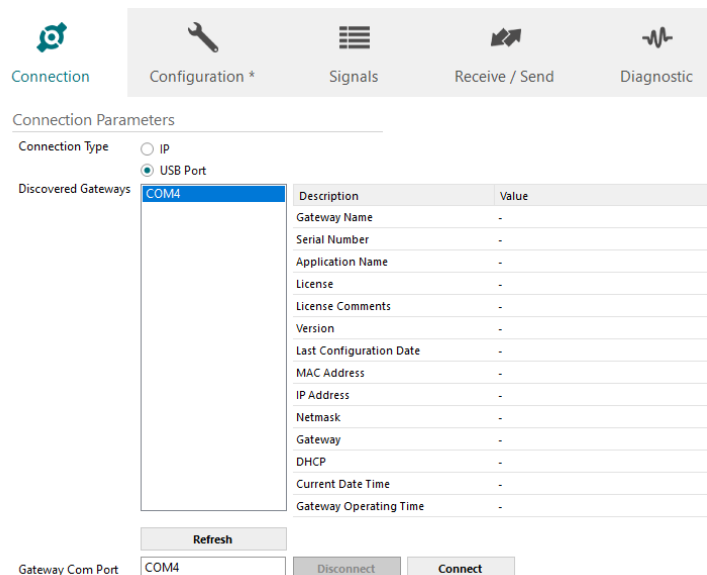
Connection
Configuration *
Signals
Receive / Send
Diagnostic

Connection Parameters

Connection Type
IP
USB Port

Discovered Gateways
COM4

| Description | Value |
|---|---|
| Gateway Name | - |
| Serial Number | - |
| Application Name | - |
| License | - |
| License Comments | - |
| Version | - |
| Last Configuration Date | - |
| MAC Address | - |
| IP Address | - |
| Netmask | - |
| Gateway | - |
| DHCP | - |
| Current Date Time | - |
| Gateway Operating Time | - |

Refresh

Gateway Com Port
COM4
Disconnect
Connect